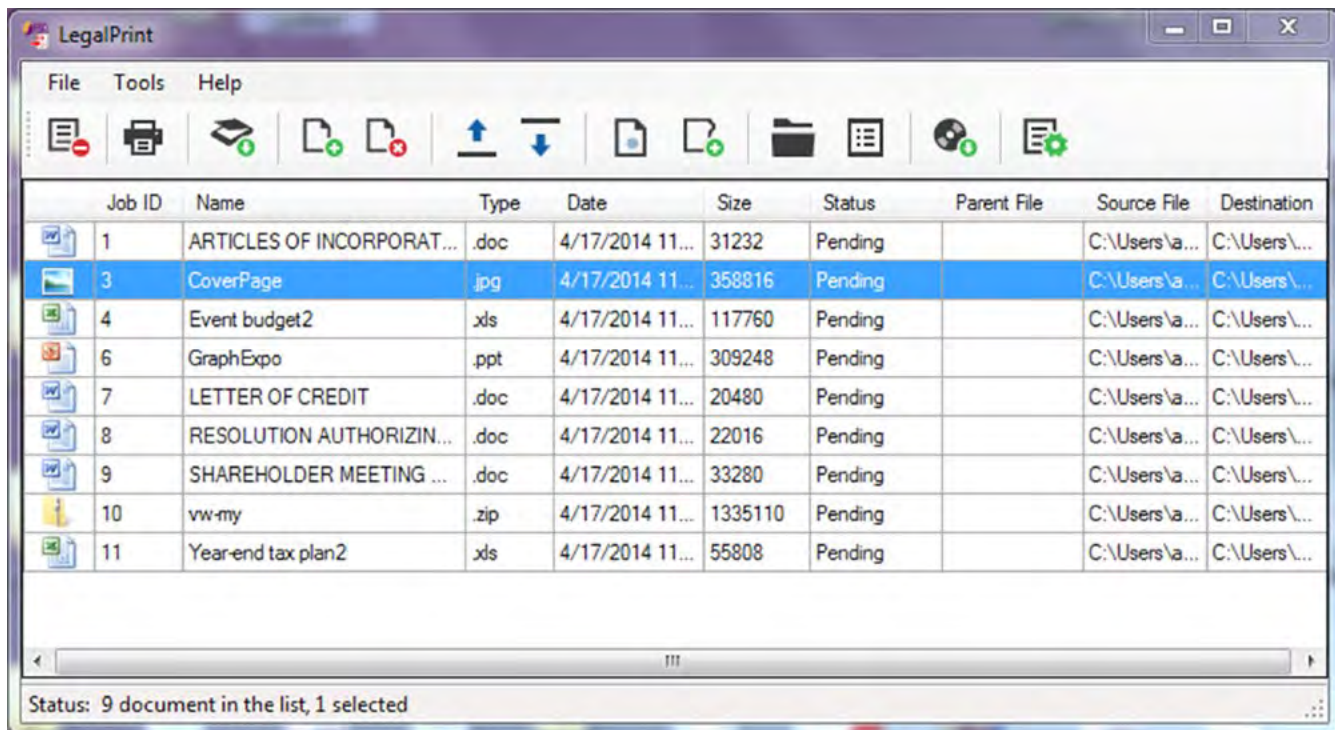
LegalPrint

File Tools Help

| | Job ID | Name | Type | Date | Size | Status | Parent File | Source File | Destination |
|---|---|---|---|---|---|---|---|---|---|
| | 1 | ARTICLES OF INCORPORAT... | .doc | 4/17/2014 11... | 31232 | Pending | | C:\Users\a... | C:\Users\... |
| | 3 | CoverPage | .jpg | 4/17/2014 11... | 358816 | Pending | | C:\Users\a... | C:\Users\... |
| | 4 | Event budget2 | .xls | 4/17/2014 11... | 117760 | Pending | | C:\Users\a... | C:\Users\... |
| | 6 | GraphExpo | .ppt | 4/17/2014 11... | 309248 | Pending | | C:\Users\a... | C:\Users\... |
| | 7 | LETTER OF CREDIT | .doc | 4/17/2014 11... | 20480 | Pending | | C:\Users\a... | C:\Users\... |
| | 8 | RESOLUTION AUTHORIZIN... | .doc | 4/17/2014 11... | 22016 | Pending | | C:\Users\a... | C:\Users\... |
| | 9 | SHAREHOLDER MEETING ... | .doc | 4/17/2014 11... | 33280 | Pending | | C:\Users\a... | C:\Users\... |
| | 10 | vw-my | .zip | 4/17/2014 11... | 1335110 | Pending | | C:\Users\a... | C:\Users\... |
| | 11 | Year-end tax plan2 | .xls | 4/17/2014 11... | 55808 | Pending | | C:\Users\a... | C:\Users\... |

Status: 9 document in the list, 1 selected